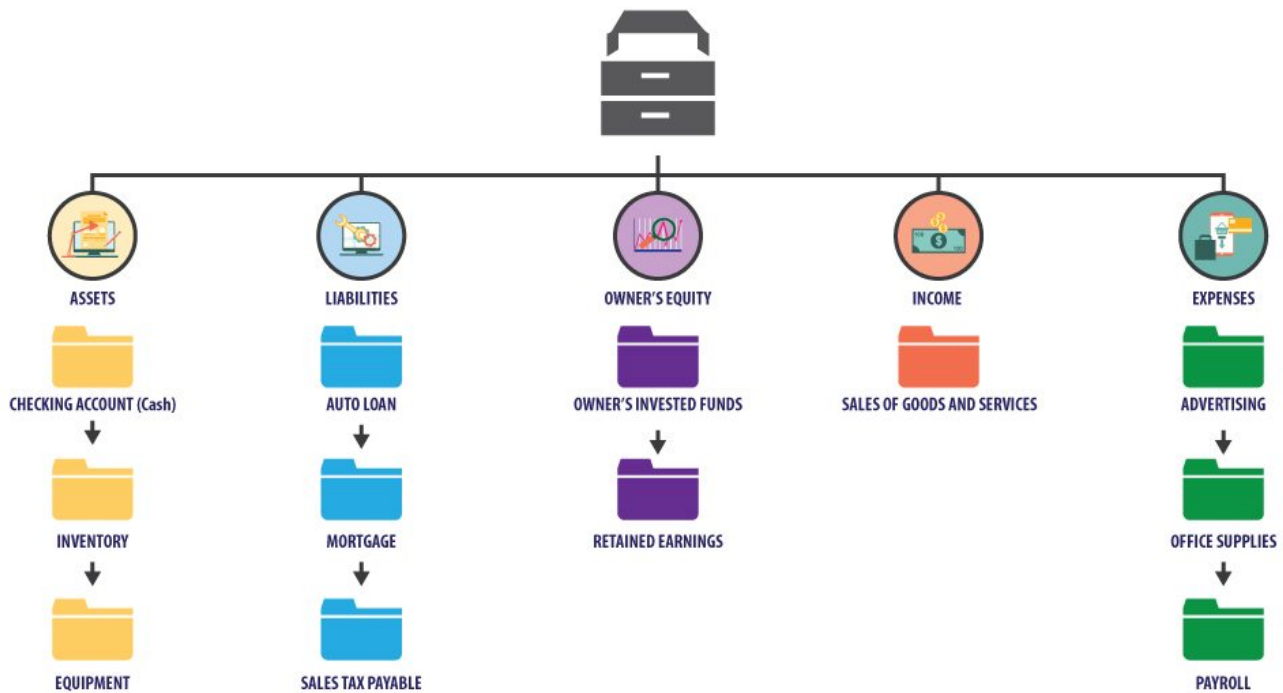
ASSETS

CHECKING ACCOUNT (Cash)

INVENTORY

EQUIPMENT

LIABILITIES

AUTO LOAN

MORTGAGE

SALES TAX PAYABLE

OWNER'S EQUITY

OWNER'S INVESTED FUNDS

RETAINED EARNINGS

INCOME

SALES OF GOODS AND SERVICES

EXPENSES

ADVERTISING

OFFICE SUPPLIES

PAYROLL